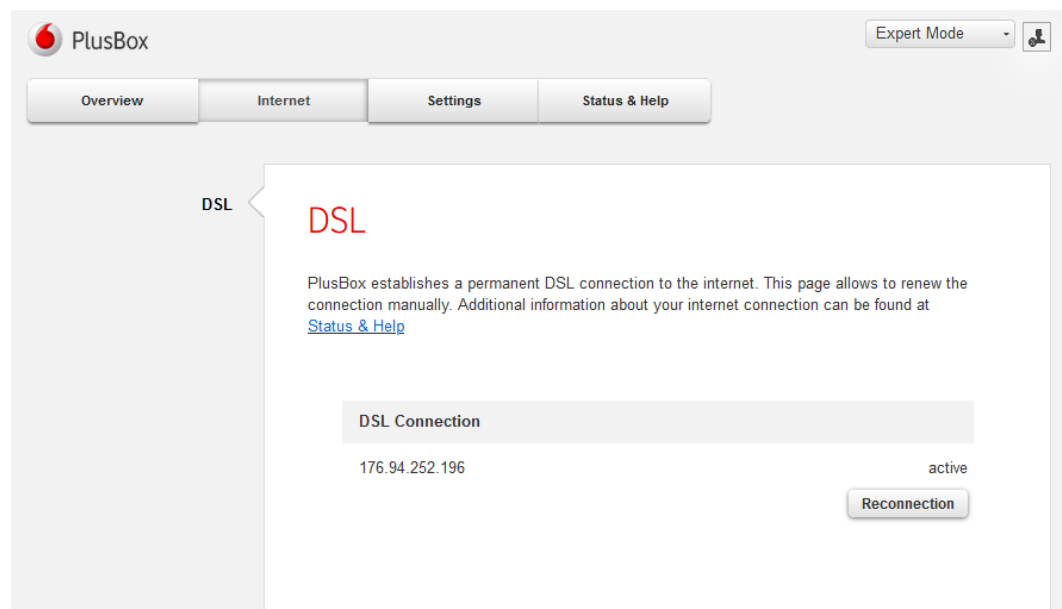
PlusBox

Expert Mode

Overview | Internet | Settings | Status & Help

DSL

DSL

PlusBox establishes a permanent DSL connection to the internet. This page allows to renew the connection manually. Additional information about your internet connection can be found at Status & Help

DSL Connection

176.94.252.196

active

Reconnection